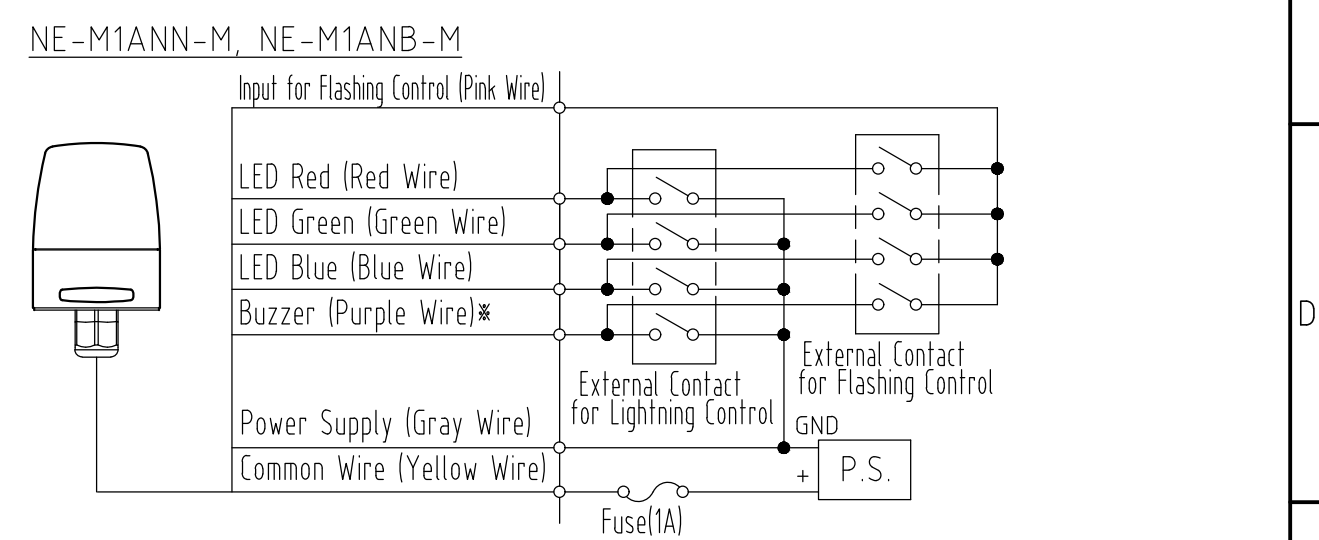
NE-M1ANN-M, NE-M1ANB-M

Input for Flashing Control (Pink Wire)

LED Red (Red Wire)

LED Green (Green Wire)

LED Blue (Blue Wire)

Buzzer (Purple Wire)※

External Contact for Lightning Control

External Contact for Flashing Control

Power Supply (Gray Wire)

Common Wire (Yellow Wire)

GND

+

P.S.

Fuse(1A)

D